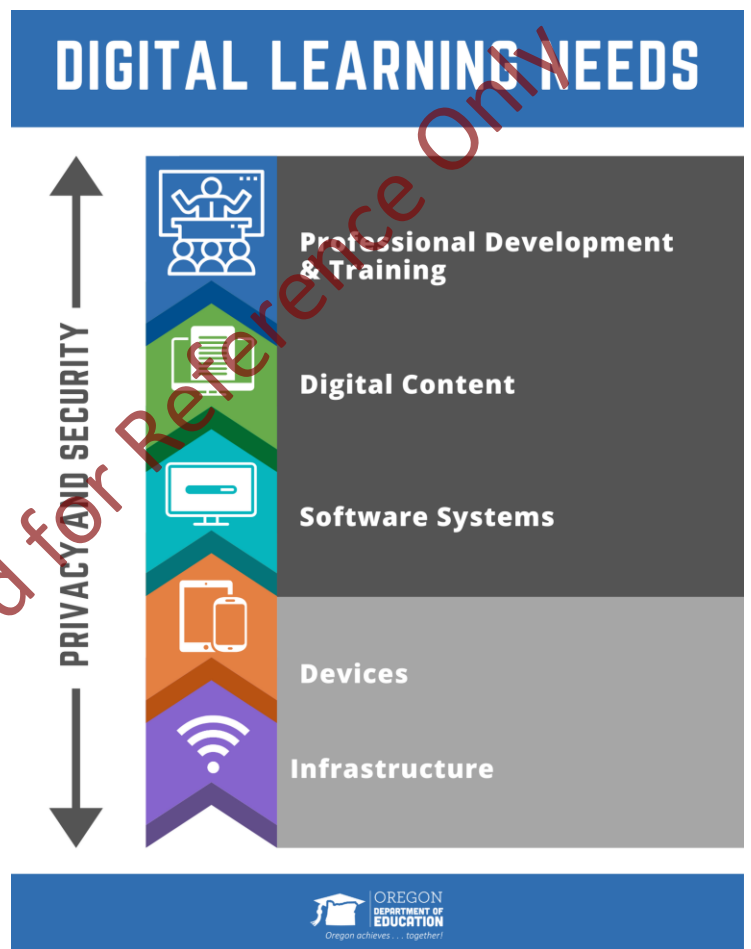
DIGITAL LEARNING NEEDS

d for Reference Only

PRIVACY AND SECURITY

Professional Development & Training

Digital Content

Software Systems

Devices

Infrastructure

OREGON DEPARTMENT OF EDUCATION
Oregon achieves . . . together!